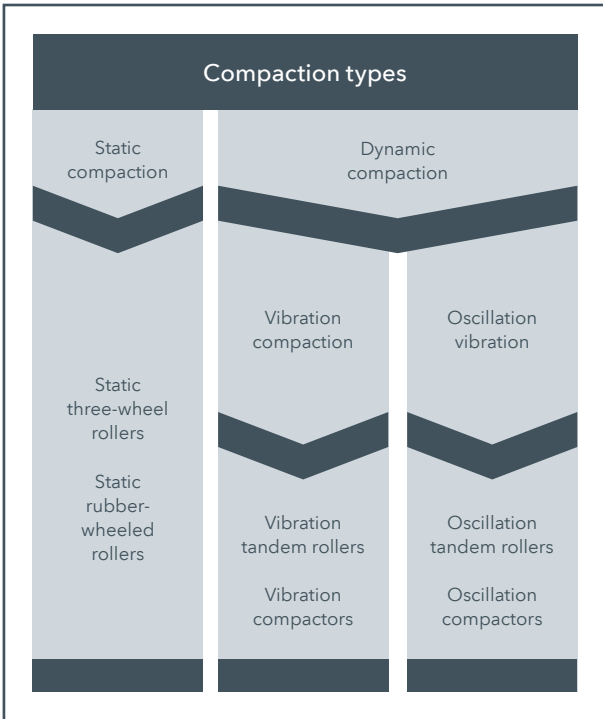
Compaction types

Static compaction

Static three-wheel rollers

Static rubber-wheeled rollers

Dynamic compaction

Vibration compaction

Vibration tandem rollers

Vibration compactors

Oscillation vibration

Oscillation tandem rollers

Oscillation compactors